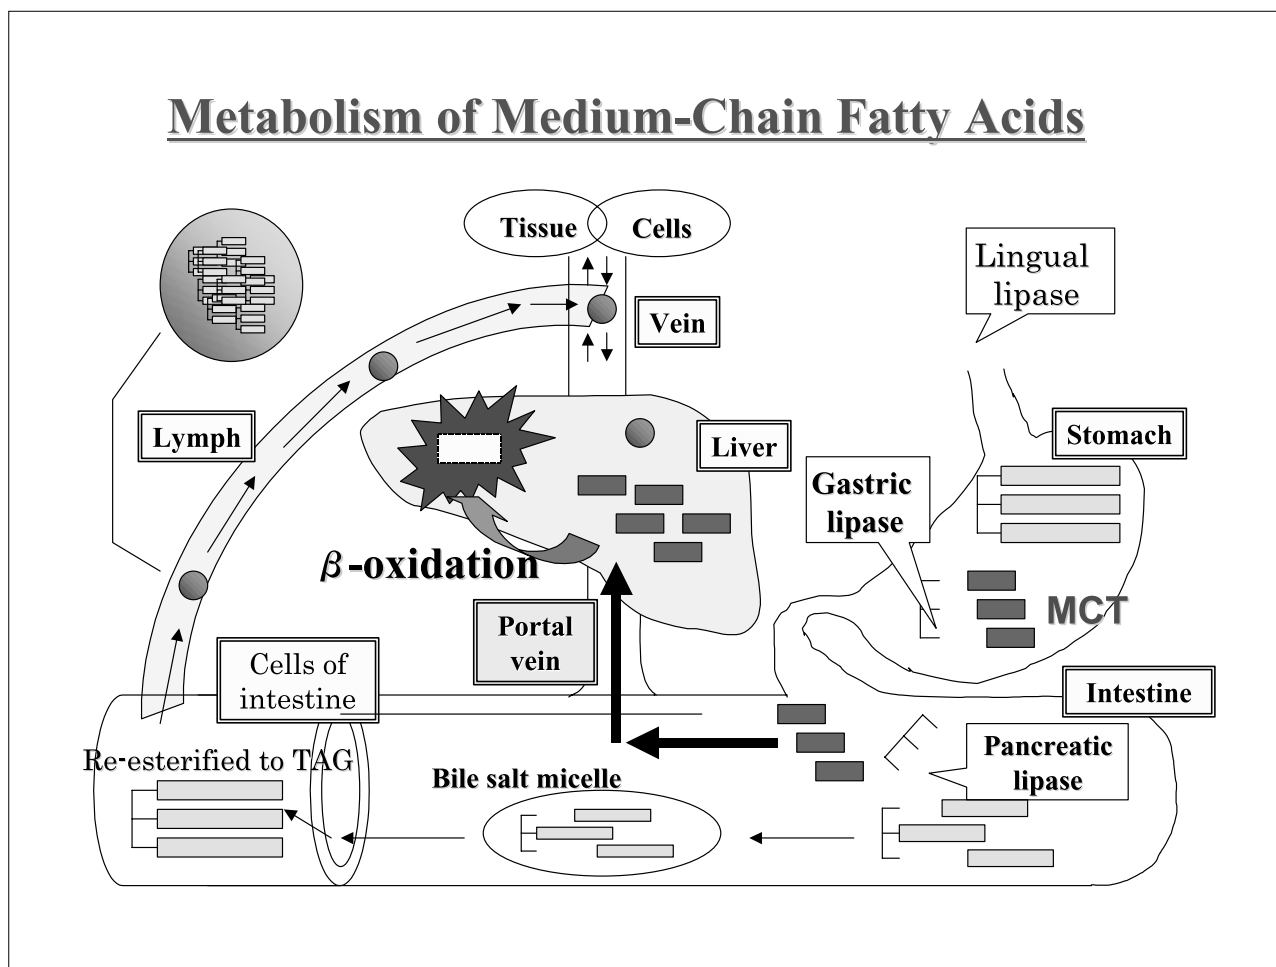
Metabolism of Medium-Chain Fatty Acids

Tissue
Cells

Lingual lipase

Vein

Lymph

Liver

Stomach

Gastric lipase

$\beta$-oxidation

MCT

Portal vein

Cells of intestine

Intestine

Pancreatic lipase

Re-esterified to TAG

Bile salt micelle